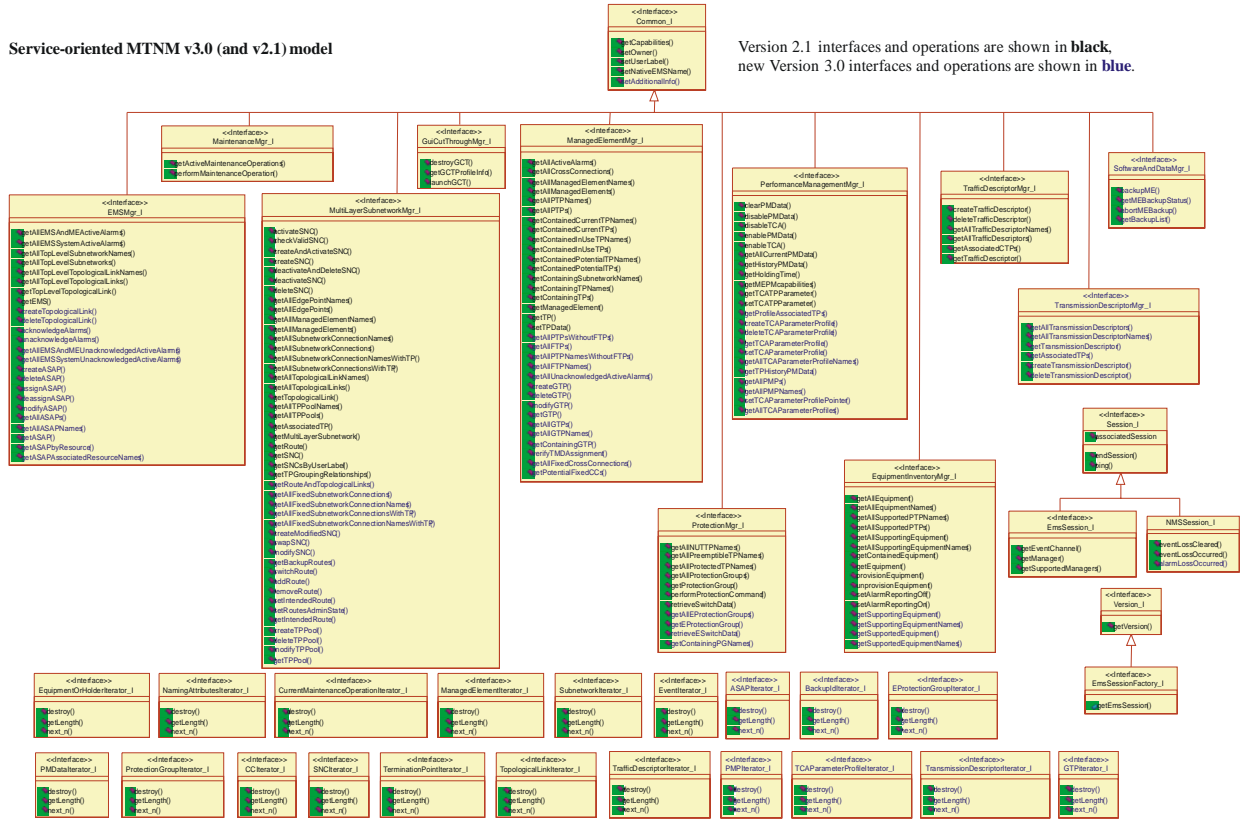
Service-oriented MTNM v3.0 (and v2.1) model

Version 2.1 interfaces and operations are shown in **black**, new Version 3.0 interfaces and operations are shown in **blue**.

<<Interface>>
Common_I
getCapabilities()
setOwner()
setUserLabel()
setNativeEMSName()
setAdditionalInfo()

<<Interface>>
MaintenanceMgr_I
getActiveMaintenanceOperations()
performMaintenanceOperation()

<<Interface>>
GuiCutThroughMgr_I
destroyGCT()
getGCTProfileInfo()
launchGCT()

<<Interface>>
ManagedElementMgr_I
getAllActiveAlarms()
getAllCrossConnections()
getAllManagedElementNames()
getAllManagedElements()
getAllPTPNames()
getAllPTPs()
getContainedCurrentTPNames()
getContainedCurrentTPs()
getContainedInUseTPNames()
getContainedInUseTPs()
getContainedPotentialTPNames()
getContainedPotentialTPs()
getContainingSubnetworkNames()
getContainingTPNames()
getContainingTPs()
getManagedElement()
getTP()
getTPData()
getAllPTPsWithoutFTPs()
getAllFTPs()
getAllPTPNamesWithoutFTPs()
getAllFTPNames()
getAllUnacknowledgedActiveAlarms()
createGTP()
deleteGTP()
modifyGTP()
getGTP()
getAllGTPs()
getAllGTPNames()
getContainingGTP()
verifyTMDAssignment()
getAllFixedCrossConnections()
getPotentialFixedCCs()

<<Interface>>
PerformanceManagementMgr_I
clearPMData()
disablePMData()
disableTCA()
enablePMData()
enableTCA()
getAllCurrentPMData()
getHistoryPMData()
getHoldingTime()
getMEPMcapabilities()
getTCATPParameter()
setTCATPParameter()
getProfileAssociatedTPs()
createTCAParameterProfile()
deleteTCAParameterProfile()
getTCAParameterProfile()
setTCAParameterProfile()
getAllTCAParameterProfileNames()
getTPHistoryPMData()
getAllPMPs()
getAllPMPNames()
setTCAParameterProfilePointer()
getAllTCAParameterProfiles()

<<Interface>>
TrafficDescriptorMgr_I
createTrafficDescriptor()
deleteTrafficDescriptor()
getAllTrafficDescriptorNames()
getAllTrafficDescriptors()
getAssociatedCTPs()
getTrafficDescriptor()

<<Interface>>
SoftwareAndDataMgr_I
backupME()
getMEBackupStatus()
abortMEBackup()
getBackupList()

<<Interface>>
EMSMgr_I
getAllEMSAndMEActiveAlarms()
getAllEMSSystemActiveAlarms()
getAllTopLevelSubnetworkNames()
getAllTopLevelSubnetworks()
getAllTopLevelTopologicalLinkNames()
getAllTopLevelTopologicalLinks()
getTopLevelTopologicalLink()
getEMS()
createTopologicalLink()
deleteTopologicalLink()
acknowledgeAlarms()
unacknowledgeAlarms()
getAllEMSAndMEUnacknowledgedActiveAlarms()
getAllEMSSystemUnacknowledgedActiveAlarms()
createASAP()
deleteASAP()
assignASAP()
deassignASAP()
modifyASAP()
getAllASAPs()
getAllASAPNames()
getASAP()
getASAPbyResource()
getASAPAssociatedResourceNames()

<<Interface>>
MultiLayerSubnetworkMgr_I
activateSNC()
checkValidSNC()
createAndActivateSNC()
createSNC()
deactivateAndDeleteSNC()
deactivateSNC()
deleteSNC()
getAllEdgePointNames()
getAllEdgePoints()
getAllManagedElementNames()
getAllManagedElements()
getAllSubnetworkConnectionNames()
getAllSubnetworkConnections()
getAllSubnetworkConnectionNamesWithTP()
getAllSubnetworkConnectionsWithTP()
getAllTopologicalLinkNames()
getAllTopologicalLinks()
getTopologicalLink()
getAllTPPoolNames()
getAllTPPools()
getAssociatedTP()
getMultiLayerSubnetwork()
getRoute()
getSNC()
getSNCsByUserLabel()
getTPGroupingRelationships()
getRouteAndTopologicalLinks()
getAllFixedSubnetworkConnections()
getAllFixedSubnetworkConnectionNames()
getAllFixedSubnetworkConnectionsWithTP()
getAllFixedSubnetworkConnectionNamesWithTP()
createModifiedSNC()
swapSNC()
modifySNC()
getBackupRoutes()
switchRoute()
addRoute()
removeRoute()
setIntendedRoute()
setRoutesAdminState()
getIntendedRoute()
createTPPool()
deleteTPPool()
modifyTPPool()
getTPPool()

<<Interface>>
TransmissionDescriptorMgr_I
getAllTransmissionDescriptors()
getAllTransmissionDescriptorNames()
getTransmissionDescriptor()
getAssociatedTPs()
createTransmissionDescriptor()
deleteTransmissionDescriptor()

<<Interface>>
Session_I
associatedSession
endSession()
ping()

<<Interface>>
EquipmentInventoryMgr_I
getAllEquipment()
getAllEquipmentNames()
getAllSupportedPTPNames()
getAllSupportedPTPs()
getAllSupportingEquipment()
getAllSupportingEquipmentNames()
getContainedEquipment()
getEquipment()
provisionEquipment()
unprovisionEquipment()
setAlarmReportingOff()
setAlarmReportingOn()
getSupportingEquipment()
getSupportingEquipmentNames()
getSupportedEquipment()
getSupportedEquipmentNames()

<<Interface>>
ProtectionMgr_I
getAllNUTTPNames()
getAllPreemptibleTPNames()
getAllProtectedTPNames()
getAllProtectionGroups()
getProtectionGroup()
performProtectionCommand()
retrieveSwitchData()
getAllEProtectionGroups()
getEProtectionGroup()
retrieveESwitchData()
getContainingPGNames()

<<Interface>>
EmsSession_I
getEventChannel()
getManager()
getSupportedManagers()

NMSSession_I
eventLossCleared()
eventLossOccurred()
alarmLossOccurred()

<<Interface>>
Version_I
getVersion()

<<Interface>>
EmsSessionFactory_I
getEmsSession()

<<Interface>>
EquipmentOrHolderIterator_I
destroy()
getLength()
next_n()

<<Interface>>
NamingAttributesIterator_I
destroy()
getLength()
next_n()

<<Interface>>
CurrentMaintenanceOperationIterator_I
destroy()
getLength()
next_n()

<<Interface>>
ManagedElementIterator_I
destroy()
getLength()
next_n()

<<Interface>>
SubnetworkIterator_I
destroy()
getLength()
next_n()

<<Interface>>
EventIterator_I
destroy()
getLength()
next_n()

<<Interface>>
ASAPIterator_I
destroy()
getLength()
next_n()

<<Interface>>
BackupIdIterator_I
destroy()
getLength()
next_n()

<<Interface>>
EProtectionGroupIterator_I
destroy()
getLength()
next_n()

<<Interface>>
PMDataIterator_I
destroy()
getLength()
next_n()

<<Interface>>
ProtectionGroupIterator_I
destroy()
getLength()
next_n()

<<Interface>>
CCIterator_I
destroy()
getLength()
next_n()

<<Interface>>
SNCIterator_I
destroy()
getLength()
next_n()

<<Interface>>
TerminationPointIterator_I
destroy()
getLength()
next_n()

<<Interface>>
TopologicalLinkIterator_I
destroy()
getLength()
next_n()

<<Interface>>
TrafficDescriptorIterator_I
destroy()
getLength()
next_n()

<<Interface>>
PMPIterator_I
destroy()
getLength()
next_n()

<<Interface>>
TCAParameterProfileIterator_I
destroy()
getLength()
next_n()

<<Interface>>
TransmissionDescriptorIterator_I
destroy()
getLength()
next_n()

<<Interface>>
GTPIterator_I
destroy()
getLength()
next_n()